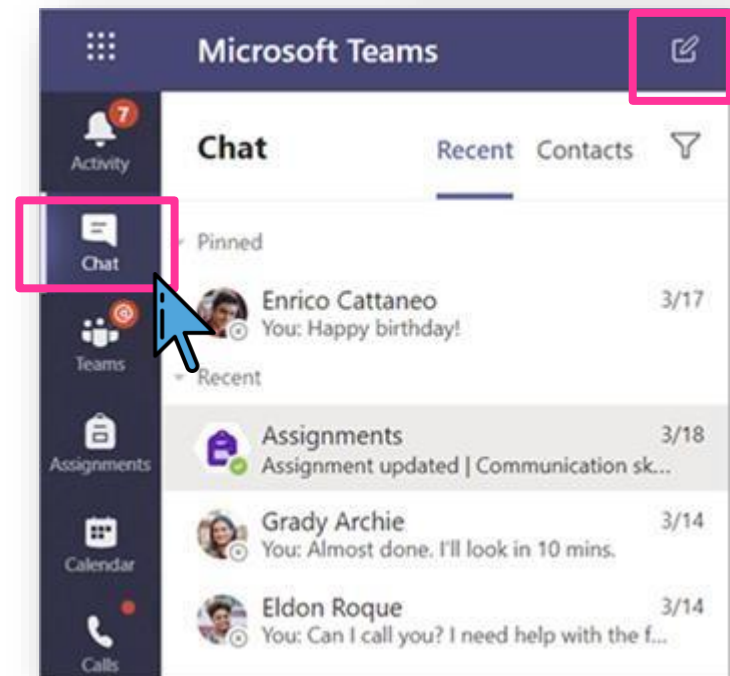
Microsoft Teams

7
Activity

Chat

Teams

Assignments

Calendar

Calls

Chat
Recent
Contacts

Pinned

Enrico Cattaneo
3/17
You: Happy birthday!

Recent

Assignments
3/18
Assignment updated | Communication sk...

Grady Archie
3/14
You: Almost done. I'll look in 10 mins.

Eldon Roque
3/14
You: Can I call you? I need help with the f...